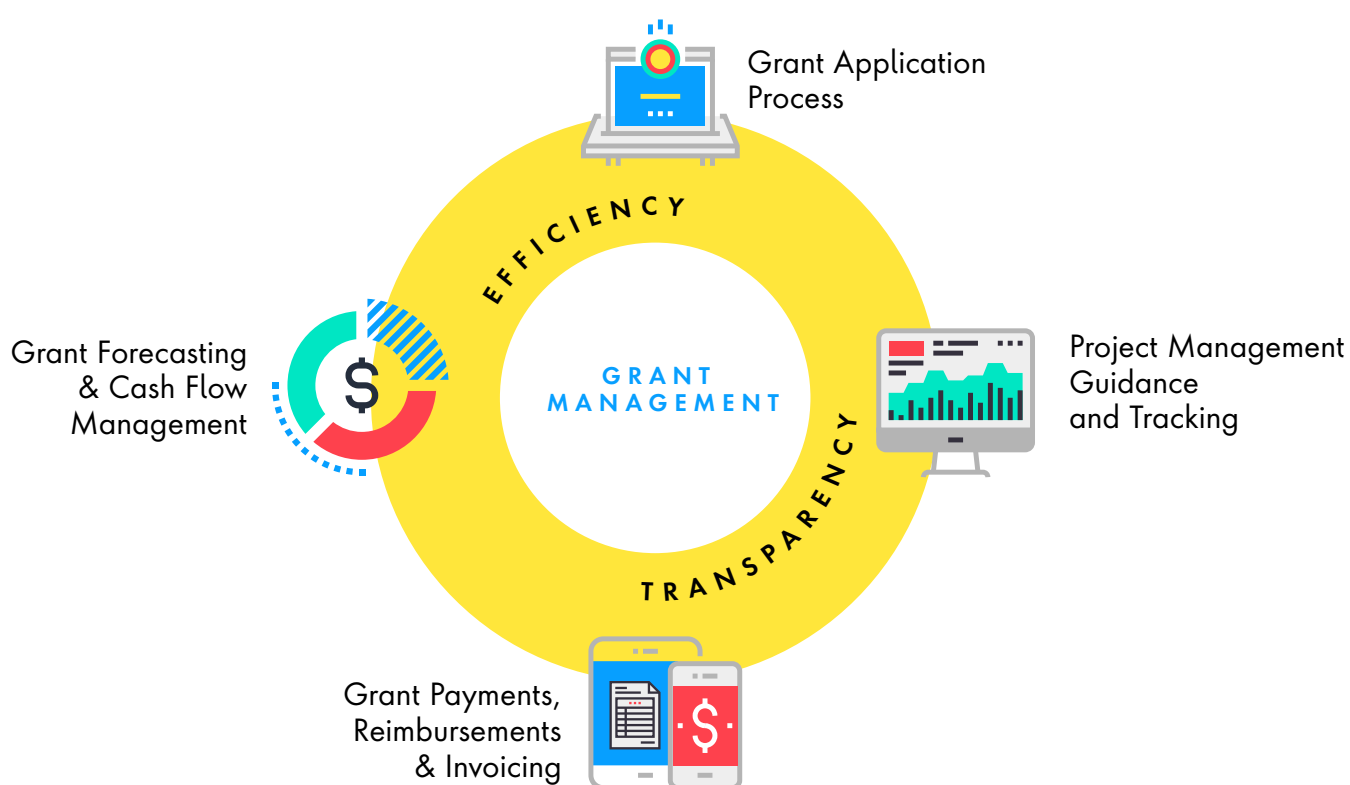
Grant Application Process

EFFICIENCY

Grant Forecasting & Cash Flow Management

$

GRANT MANAGEMENT

Project Management Guidance and Tracking

TRANSPARENCY

Grant Payments, Reimbursements & Invoicing

$